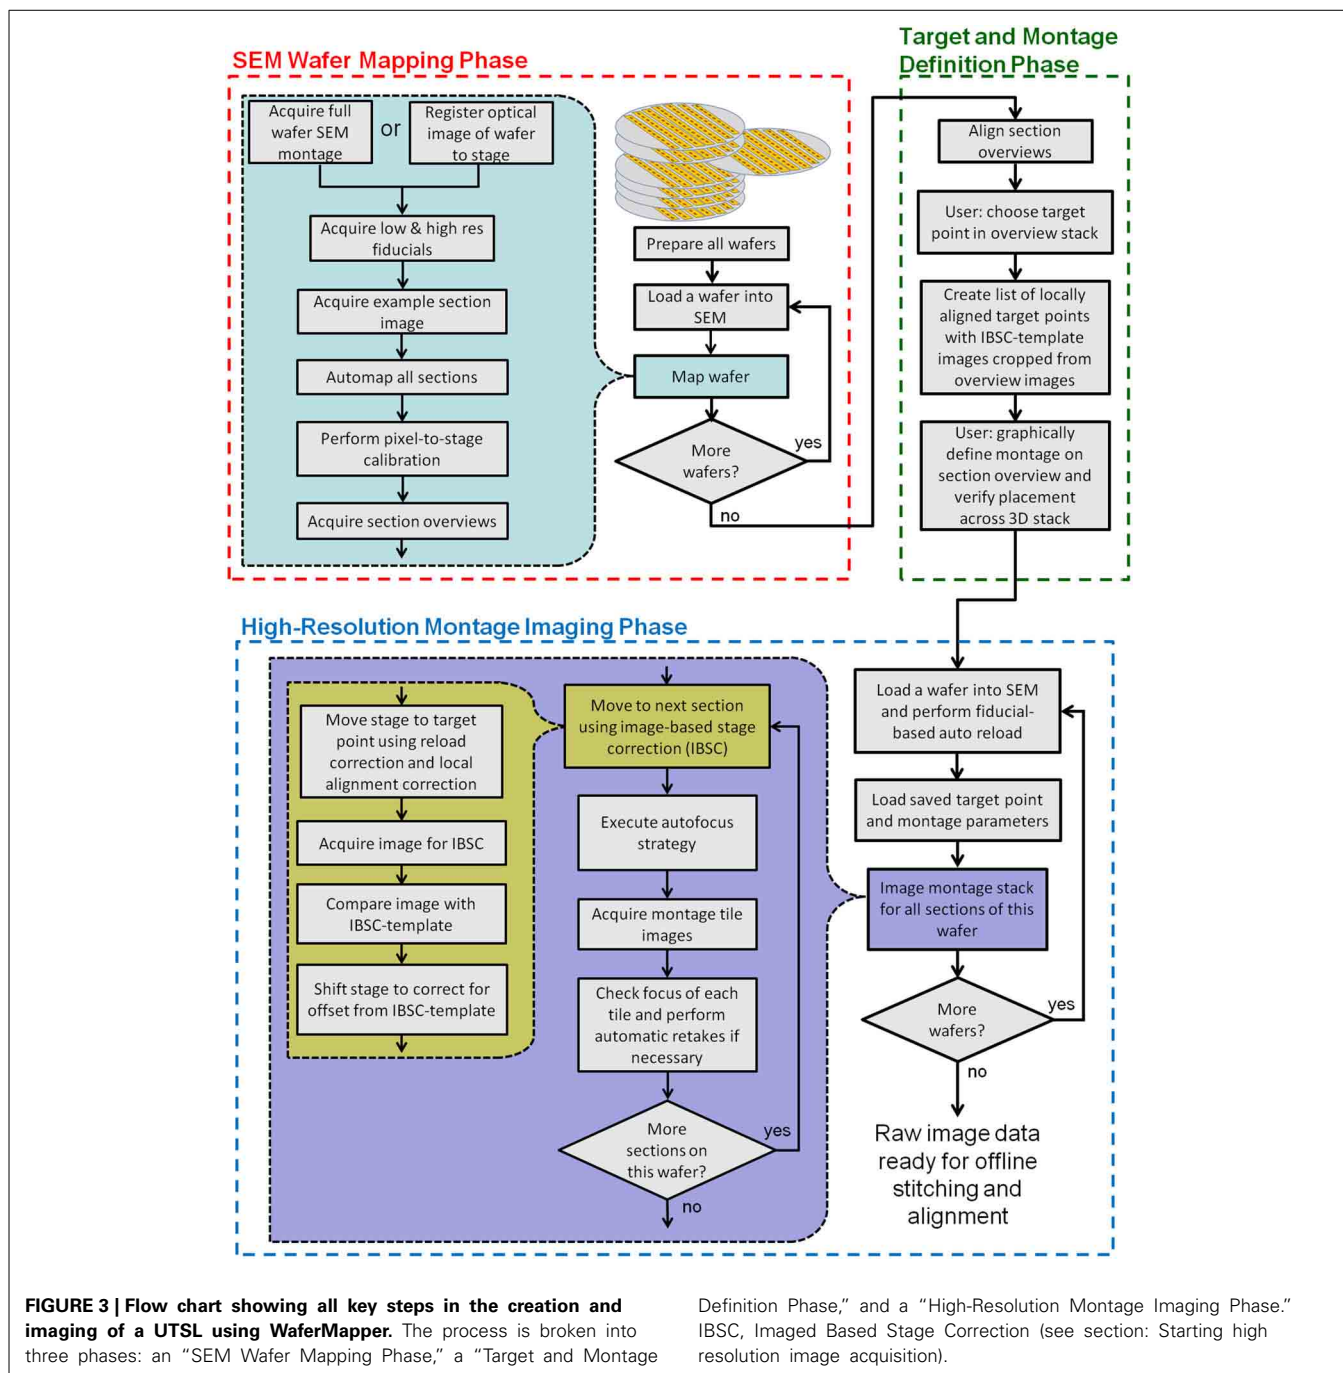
SEM Wafer Mapping Phase

Target and Montage Definition Phase

Acquire full wafer SEM montage

or

Register optical image of wafer to stage

Acquire low & high res fiducials

Acquire example section image

Automap all sections

Perform pixel-to-stage calibration

Acquire section overviews

Prepare all wafers

Load a wafer into SEM

Map wafer

More wafers?

yes

no

Align section overviews

User: choose target point in overview stack

Create list of locally aligned target points with IBSC-template images cropped from overview images

User: graphically define montage on section overview and verify placement across 3D stack

High-Resolution Montage Imaging Phase

Move stage to target point using reload correction and local alignment correction

Acquire image for IBSC

Compare image with IBSC-template

Shift stage to correct for offset from IBSC-template

Move to next section using image-based stage correction (IBSC)

Execute autofocus strategy

Acquire montage tile images

Check focus of each tile and perform automatic retakes if necessary

More sections on this wafer?

yes

no

Load a wafer into SEM and perform fiducial-based auto reload

Load saved target point and montage parameters

Image montage stack for all sections of this wafer

More wafers?

yes

no

Raw image data ready for offline stitching and alignment

**FIGURE 3 | Flow chart showing all key steps in the creation and imaging of a UTSL using WaferMapper.** The process is broken into three phases: an “SEM Wafer Mapping Phase,” a “Target and Montage Definition Phase,” and a “High-Resolution Montage Imaging Phase.” IBSC, Imaged Based Stage Correction (see section: Starting high resolution image acquisition).